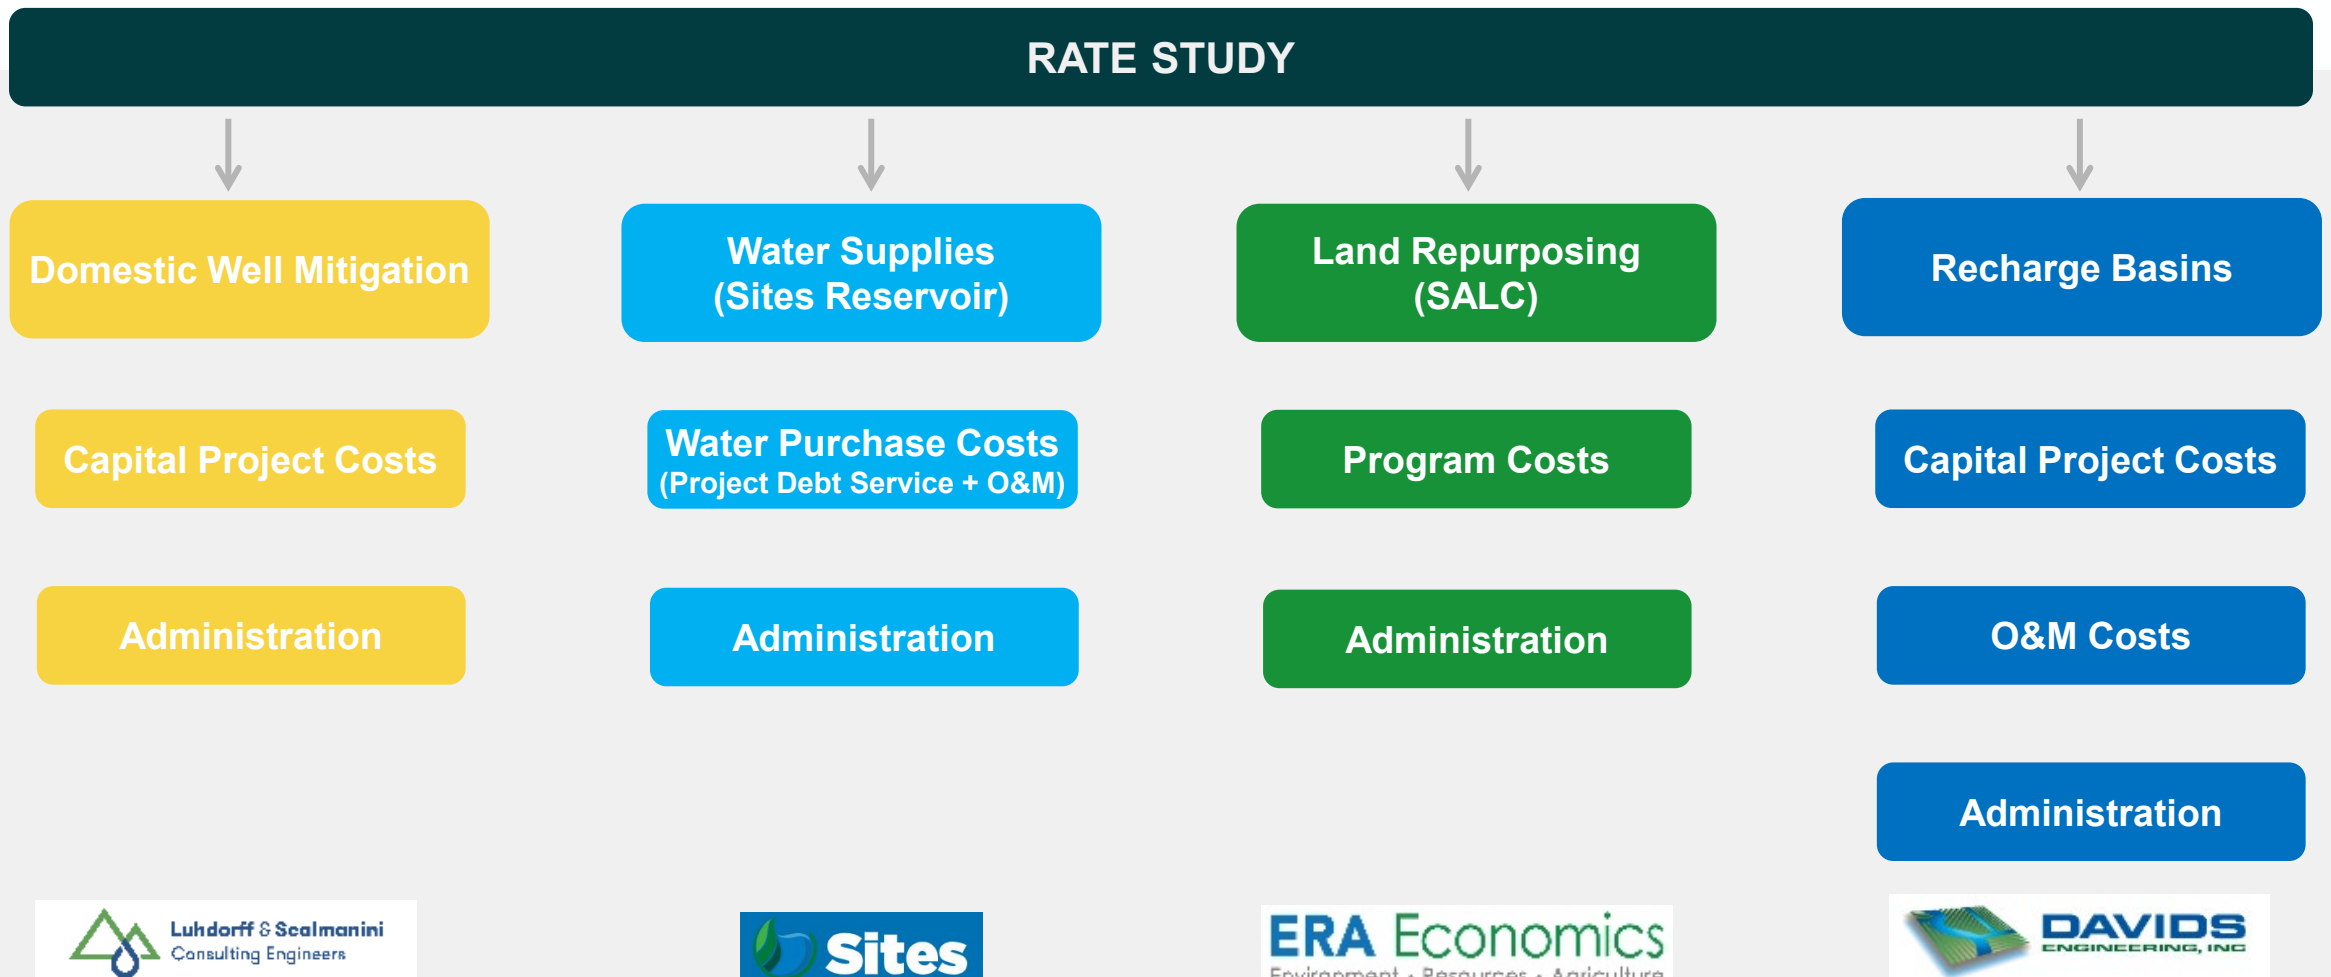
RATE STUDY

Domestic Well Mitigation

Capital Project Costs

Administration

Water Supplies (Sites Reservoir)

Water Purchase Costs (Project Debt Service + O&M)

Administration

Land Repurposing (SALC)

Program Costs

Administration

Recharge Basins

Capital Project Costs

O&M Costs

Administration

Luhdorff & Scalmanini Consulting Engineers

Sites

ERA Economics
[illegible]

DAVIDS ENGINEERING, INC